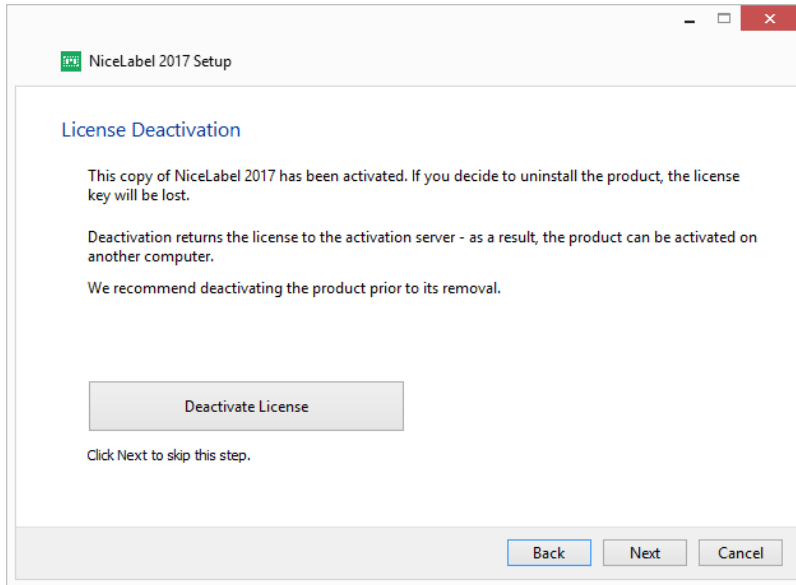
NiceLabel 2017 Setup

License Deactivation

This copy of NiceLabel 2017 has been activated. If you decide to uninstall the product, the license key will be lost.

Deactivation returns the license to the activation server - as a result, the product can be activated on another computer.

We recommend deactivating the product prior to its removal.

Deactivate License

Click Next to skip this step.

Back
Next
Cancel